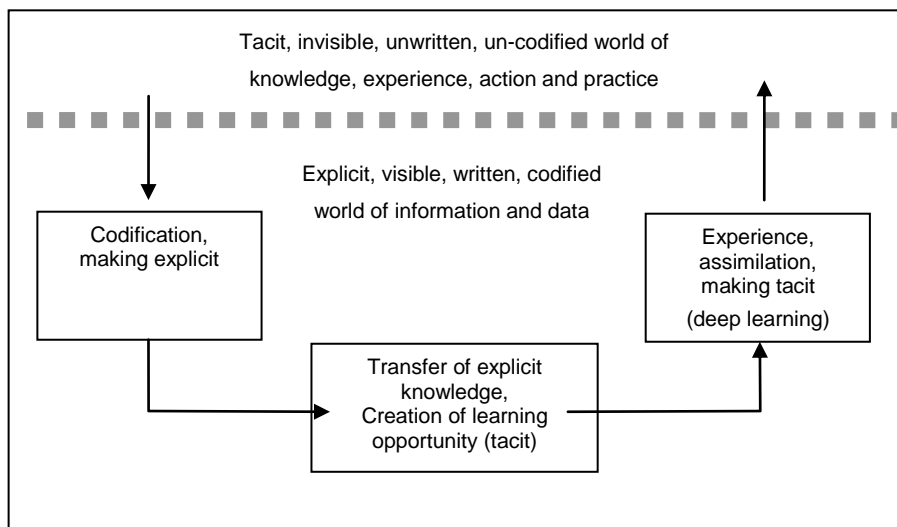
Tacit, invisible, unwritten, un-codified world of knowledge, experience, action and practice

Explicit, visible, written, codified world of information and data

Codification, making explicit

Transfer of explicit knowledge, Creation of learning opportunity (tacit)

Experience, assimilation, making tacit (deep learning)